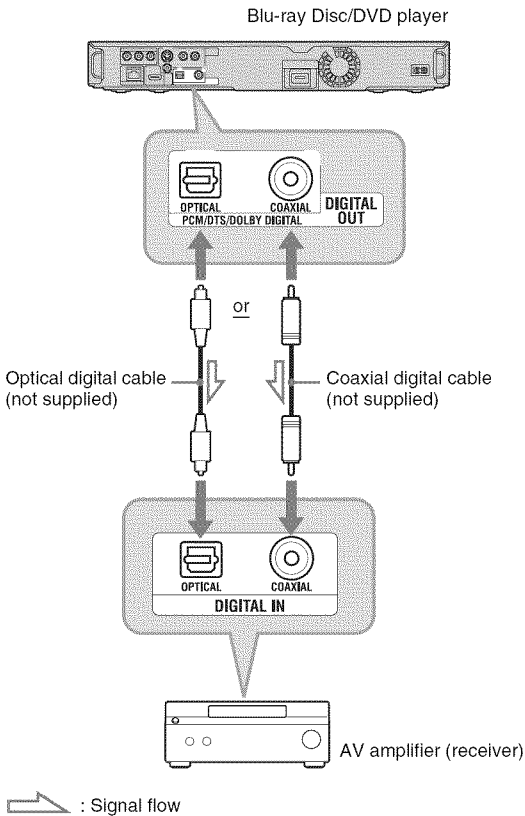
Blu-ray Disc/DVD player

OPTICAL COAXIAL DIGITAL OUT
PCM/DTS/DOLBY DIGITAL

or

Optical digital cable (not supplied)

Coaxial digital cable (not supplied)

OPTICAL COAXIAL
DIGITAL IN

AV amplifier (receiver)

: Signal flow